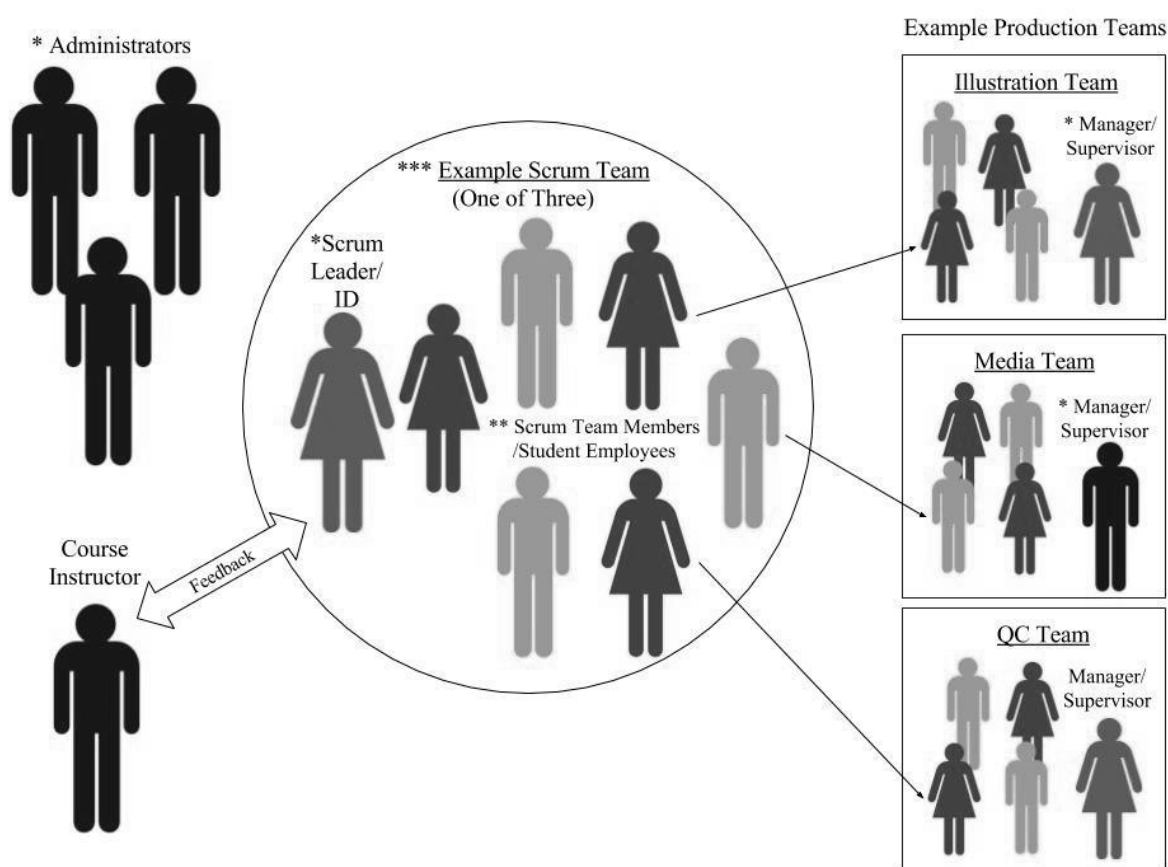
* Administrators

Course Instructor

Feedback

*** Example Scrum Team (One of Three)

*Scrum Leader/ ID

** Scrum Team Members /Student Employees

Example Production Teams

Illustration Team

* Manager/ Supervisor

Media Team

* Manager/ Supervisor

QC Team

Manager/ Supervisor